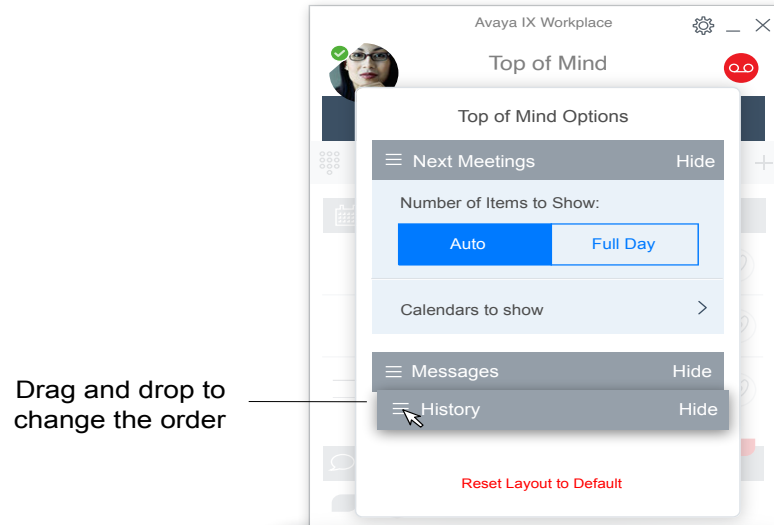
Avaya IX Workplace

Top of Mind

Top of Mind Options

Next Meetings Hide

Number of Items to Show:

Auto Full Day

Calendars to show

Messages Hide

Drag and drop to change the order

History Hide

Reset Layout to Default